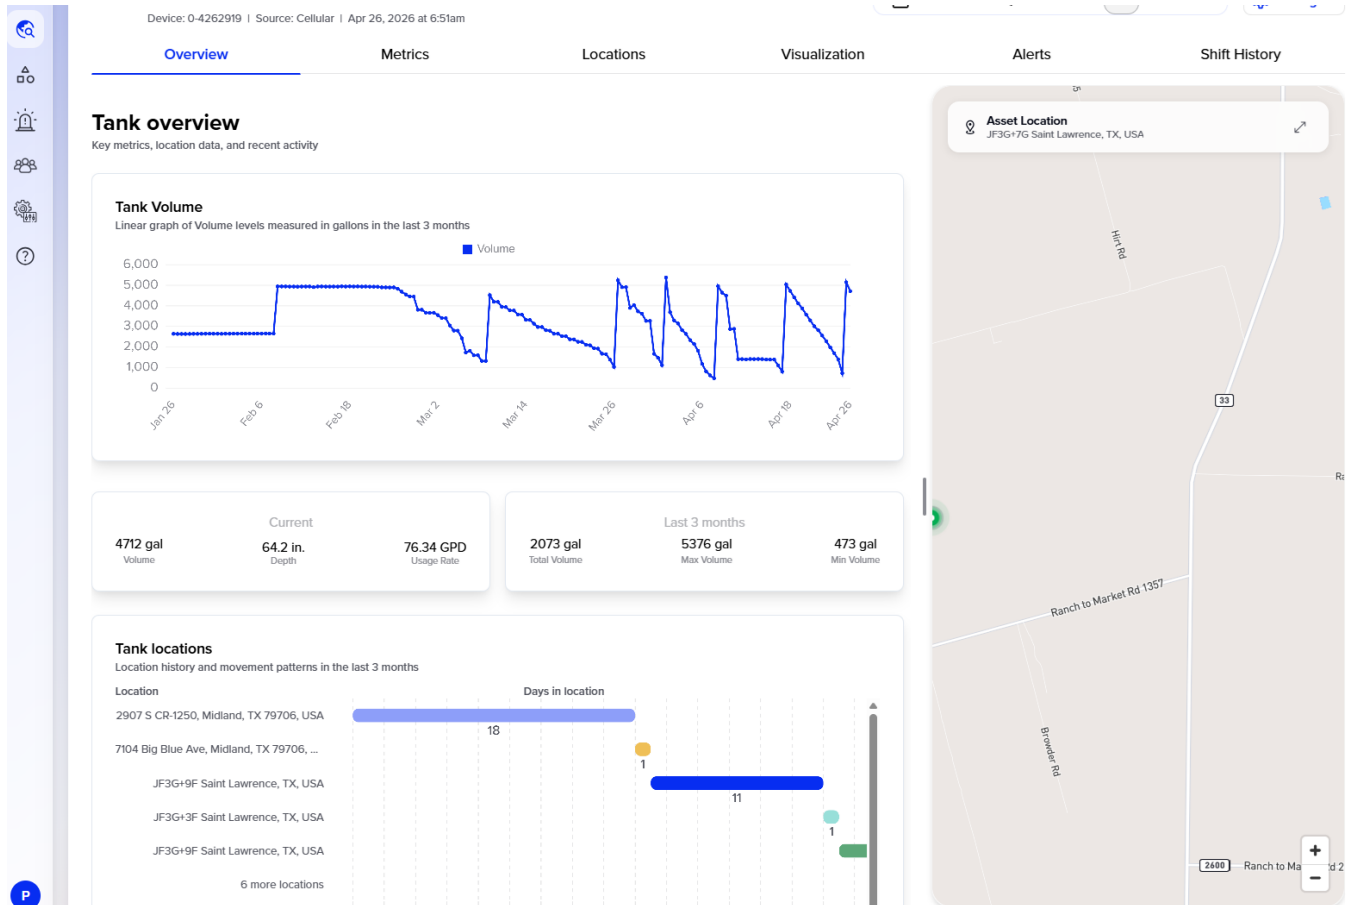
Device: 0-4262919 | Source: Cellular | Apr 26, 2026 at 6:51am

Overview Metrics Locations Visualization Alerts Shift History

Tank overview
Key metrics, location data, and recent activity

Tank Volume
Linear graph of Volume levels measured in gallons in the last 3 months

Volume

6,000
5,000
4,000
3,000
2,000
1,000
0

Jan 26 Feb 6 Feb 18 Mar 2 Mar 14 Mar 26 Apr 6 Apr 18 Apr 26

Current
4712 gal
Volume
64.2 in.
Depth
76.34 GPD
Usage Rate

Last 3 months
2073 gal
Total Volume
5376 gal
Max Volume
473 gal
Min Volume

Tank locations
Location history and movement patterns in the last 3 months

| Location | Days in location |
|---|---|
| 2907 S CR-1250, Midland, TX 79706, USA | 18 |
| 7104 Big Blue Ave, Midland, TX 79706, ... | 1 |
| JF3G+9F Saint Lawrence, TX, USA | 11 |
| JF3G+3F Saint Lawrence, TX, USA | 1 |
| JF3G+9F Saint Lawrence, TX, USA | |
| 6 more locations | |

Asset Location
JF3G+7G Saint Lawrence, TX, USA

Hirt Rd
33
Ra
Ranch to Market Rd 1357
Browder Rd
2600
Ranch to Ma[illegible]d 2
+
−
P